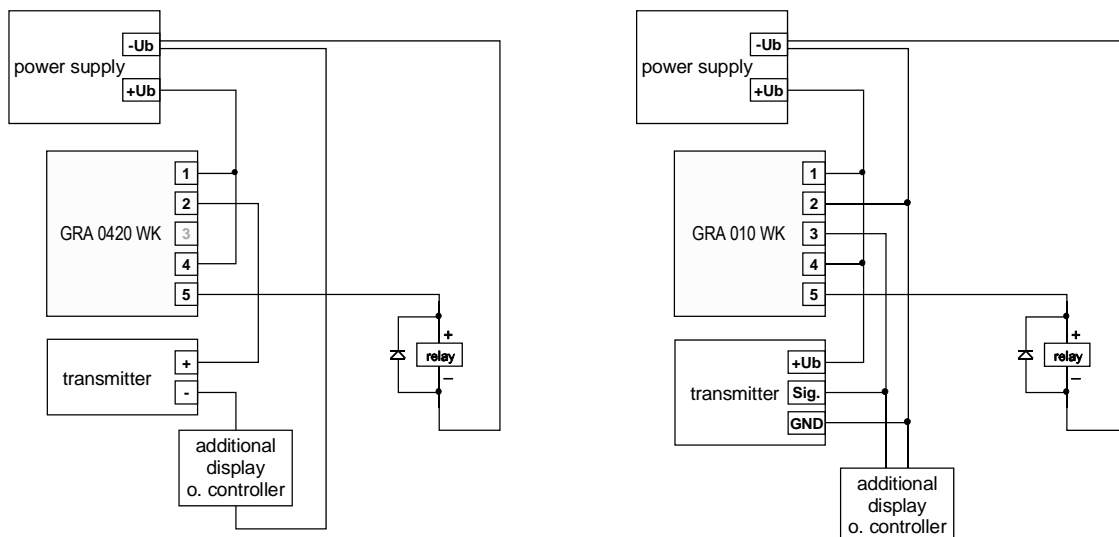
-Ub
power supply
+Ub

1
2
GRA 0420 WK
3
4
5

+
relay
–

transmitter
+
-

additional display o. controller

-Ub
power supply
+Ub

1
2
GRA 010 WK
3
4
5

+
relay
–

+Ub
transmitter
Sig.
GND

additional display o. controller